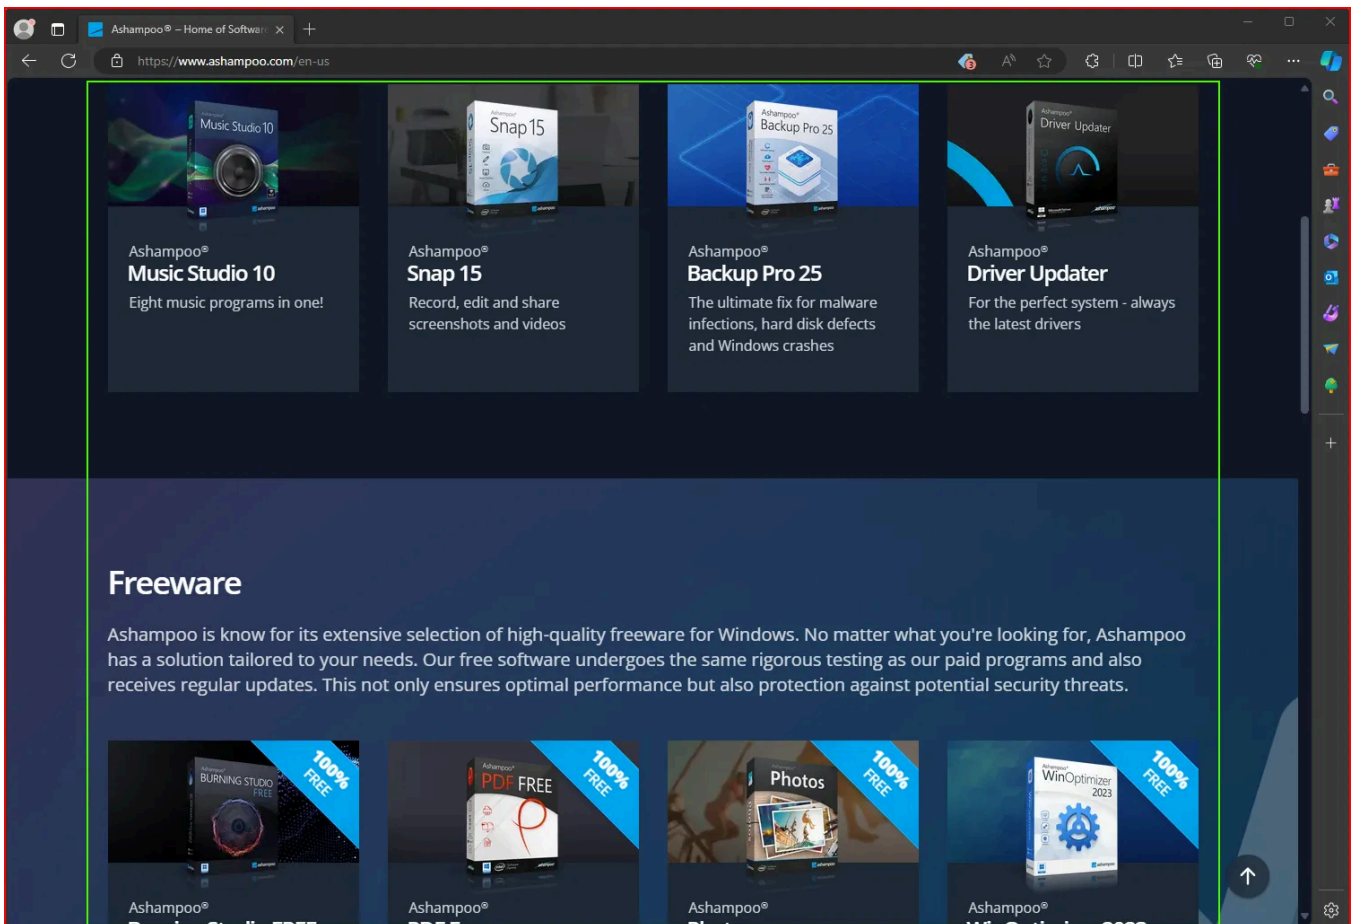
Ashampoo® – Home of Software

https://www.ashampoo.com/en-us

Music Studio 10

Ashampoo®
Music Studio 10
Eight music programs in one!

Snap 15

Ashampoo®
Snap 15
Record, edit and share screenshots and videos

Ashampoo®
Backup Pro 25

Ashampoo®
Backup Pro 25
The ultimate fix for malware infections, hard disk defects and Windows crashes

Ashampoo®
Driver Updater

Ashampoo®
Driver Updater
For the perfect system - always the latest drivers

Freeware

Ashampoo is know for its extensive selection of high-quality freeware for Windows. No matter what you're looking for, Ashampoo has a solution tailored to your needs. Our free software undergoes the same rigorous testing as our paid programs and also receives regular updates. This not only ensures optimal performance but also protection against potential security threats.

100% FREE
BURNING STUDIO FREE

Ashampoo®
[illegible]

100% FREE
PDF FREE

Ashampoo®
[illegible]

100% FREE
Photos

Ashampoo®
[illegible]

100% FREE
WinOptimizer 2023

Ashampoo®
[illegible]